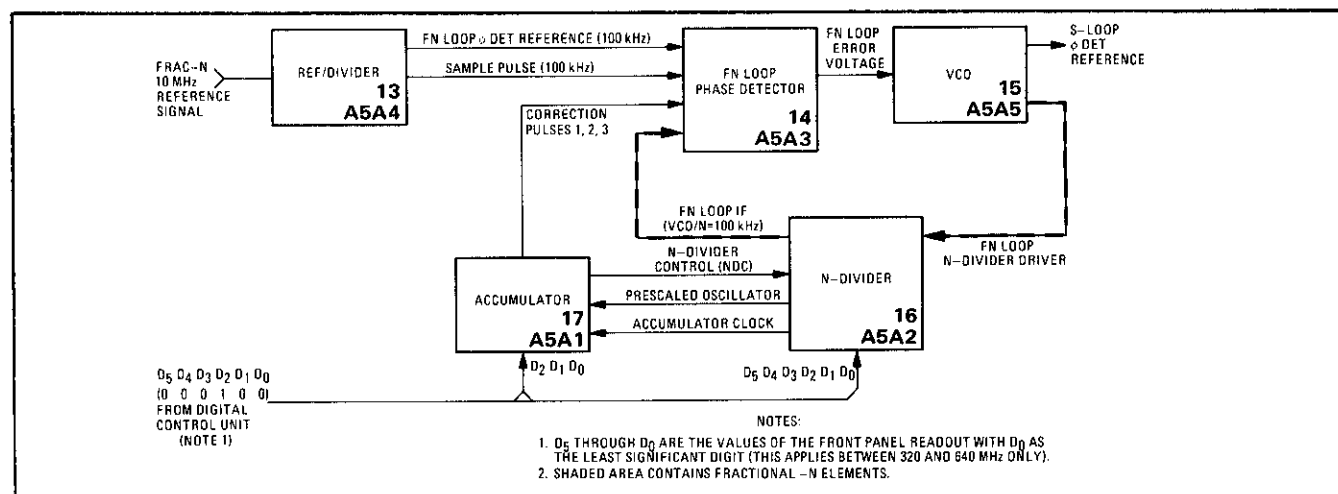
FRAC-N 10 MHz REFERENCE SIGNAL

REF/DIVIDER
13
A5A4

FN LOOP ϕ DET REFERENCE (100 kHz)

SAMPLE PULSE (100 kHz)

FN LOOP PHASE DETECTOR
14
A5A3

FN LOOP ERROR VOLTAGE

VCO
15
A5A5

S-LOOP ϕ DET REFERENCE

CORRECTION PULSES 1, 2, 3

FN LOOP IF (VCO/N=100 kHz)

FN LOOP N-DIVIDER DRIVER

N-DIVIDER CONTROL (NDC)

N-DIVIDER
16
A5A2

PRESCALED OSCILLATOR

ACCUMULATOR CLOCK

ACCUMULATOR
17
A5A1

$D_2$ $D_1$ $D_0$

$D_5$ $D_4$ $D_3$ $D_2$ $D_1$ $D_0$

$D_5$ $D_4$ $D_3$ $D_2$ $D_1$ $D_0$
(0 0 0 1 0 0)
FROM DIGITAL CONTROL UNIT
(NOTE 1)

NOTES:

1. $D_5$ THROUGH $D_0$ ARE THE VALUES OF THE FRONT PANEL READOUT WITH $D_0$ AS THE LEAST SIGNIFICANT DIGIT (THIS APPLIES BETWEEN 320 AND 640 MHz ONLY).
2. SHADED AREA CONTAINS FRACTIONAL -N ELEMENTS.